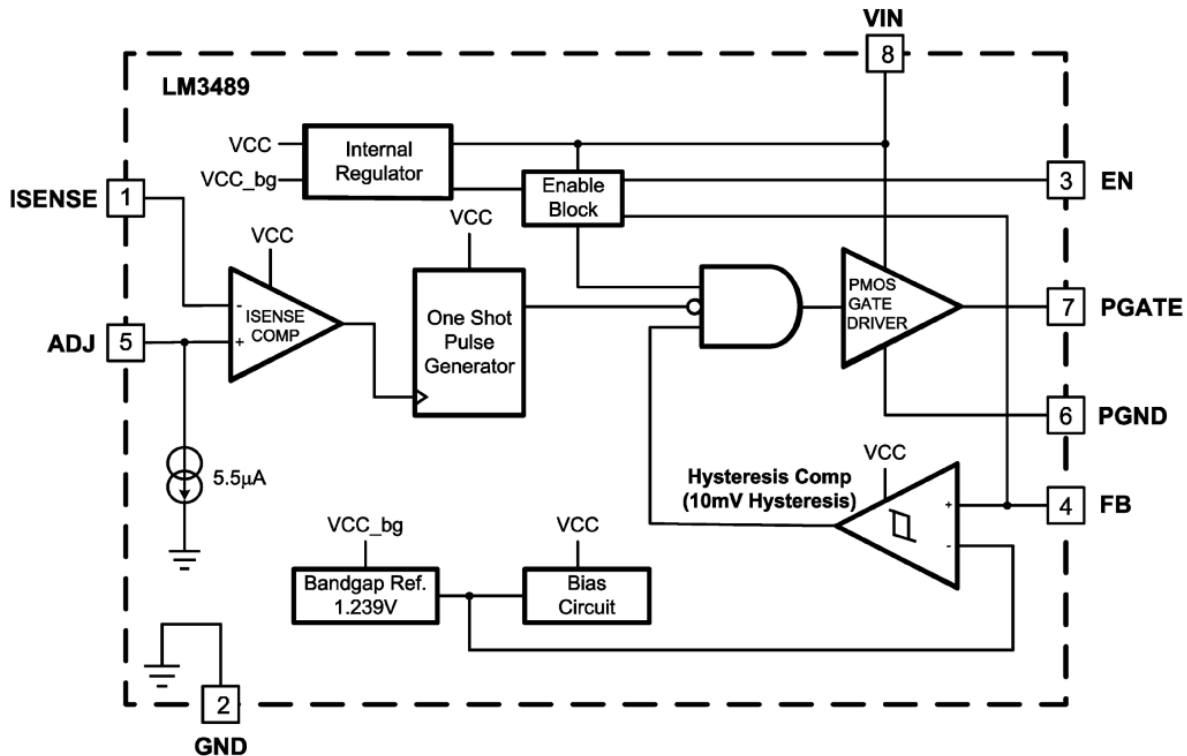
VIN
8
LM3489
VCC
VCC_bg
Internal Regulator
Enable Block
3
EN
ISENSE
1
VCC
VCC
-
+
ISENSE COMP
One Shot Pulse Generator
PMOS GATE DRIVER
7
PGATE
ADJ
5
6
PGND
5.5µA
Hysteresis Comp (10mV Hysteresis)
VCC
+
-
4
FB
VCC_bg
VCC
Bandgap Ref. 1.239V
Bias Circuit
2
GND